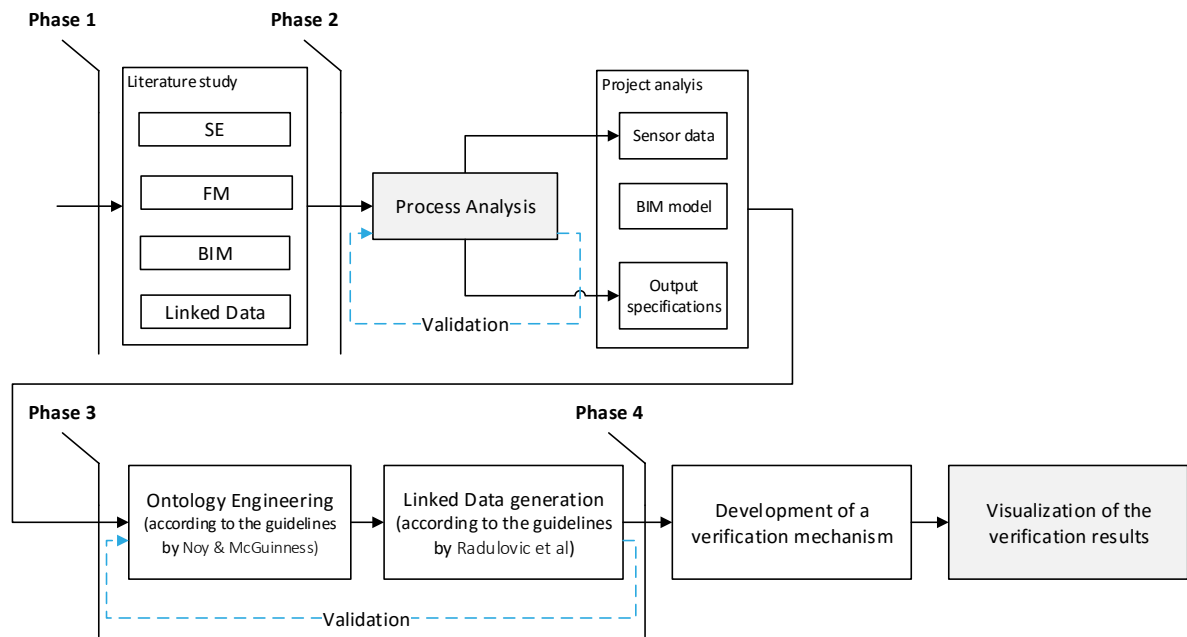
Phase 1

Phase 2

Literature study

SE

FM

BIM

Linked Data

Process Analysis

Validation

Project analyis

Sensor data

BIM model

Output specifications

Phase 3

Phase 4

Ontology Engineering (according to the guidelines by Noy & McGuinness)

Linked Data generation (according to the guidelines by Radulovic et al)

Development of a verification mechanism

Visualization of the verification results

Validation